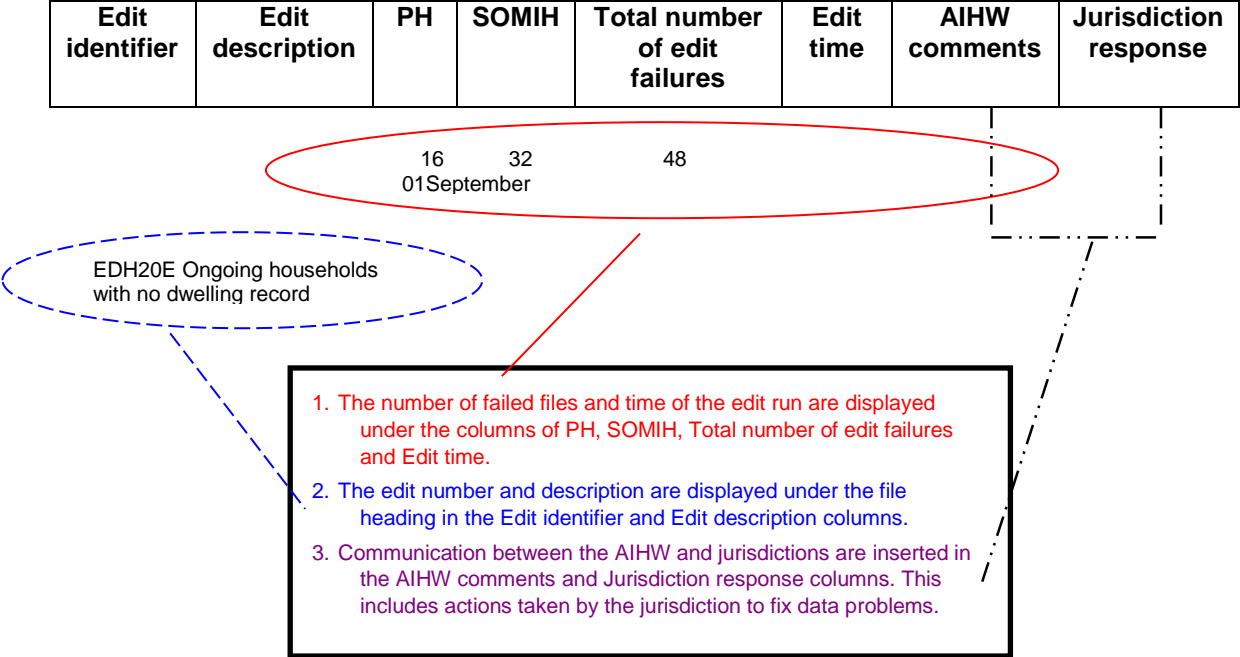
| Edit identifier | Edit description | PH | SOMIH | Total number of edit failures | Edit time | AIHW comments | Jurisdiction response |
|---|---|---|---|---|---|---|---|

16 32 48
01September

EDH20E Ongoing households with no dwelling record

1. The number of failed files and time of the edit run are displayed under the columns of PH, SOMIH, Total number of edit failures and Edit time.
2. The edit number and description are displayed under the file heading in the Edit identifier and Edit description columns.
3. Communication between the AIHW and jurisdictions are inserted in the AIHW comments and Jurisdiction response columns. This includes actions taken by the jurisdiction to fix data problems.